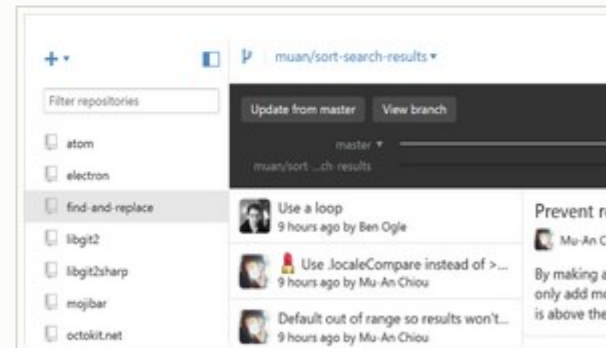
+ ▾

muan/sort-search-results ▾

Filter repositories

atom

electron

find-and-replace

libgit2

libgit2sharp

mojibar

octokit.net

Update from master

View branch

master ▾

muan/sort ...ch-results

Use a loop
9 hours ago by Ben Ogle

Use .localeCompare instead of >...
9 hours ago by Mu-An Chiou

Default out of range so results won't...
9 hours ago by Mu-An Chiou

Prevent r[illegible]

Mu-An C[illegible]

By making a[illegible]
only add mo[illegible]
is above the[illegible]